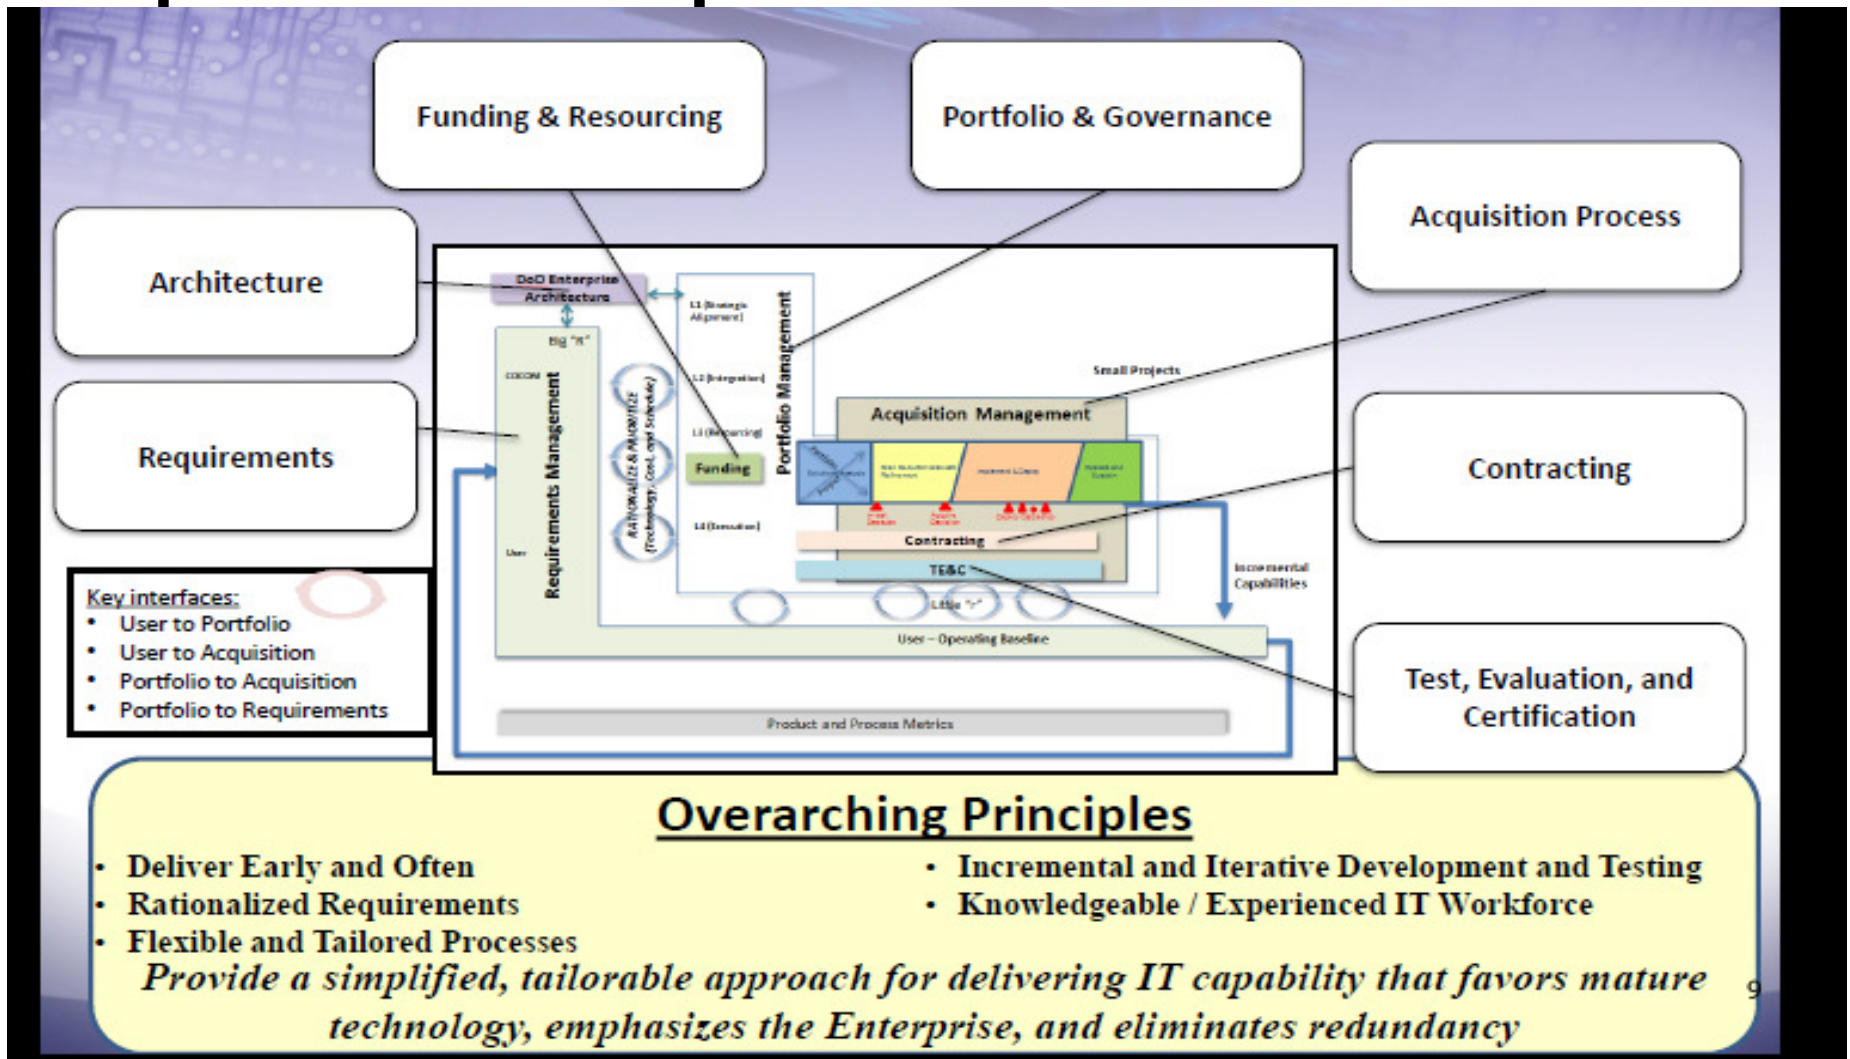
Funding & Resourcing

Portfolio & Governance

Acquisition Process

Architecture

Requirements

Contracting

Test, Evaluation, and Certification

DoD Enterprise Architecture

L1 (Strategic Alignment)

L2 (Integration)

L3 (Resourcing)

L4 (Execution)

Big "R"

COCOM

User

Requirements Management

RATIONALIZE & PRIORITIZE (Technology, Cost, and Schedule)

Funding

Portfolio Management

Small Projects

Acquisition Management

Contracting

TE&C

Incremental Capabilities

Little "r"

User – Operating Baseline

Product and Process Metrics

Key interfaces:
• User to Portfolio
• User to Acquisition
• Portfolio to Acquisition
• Portfolio to Requirements

Overarching Principles

• Deliver Early and Often
• Rationalized Requirements
• Flexible and Tailored Processes

• Incremental and Iterative Development and Testing
• Knowledgeable / Experienced IT Workforce

Provide a simplified, tailorable approach for delivering IT capability that favors mature technology, emphasizes the Enterprise, and eliminates redundancy

9